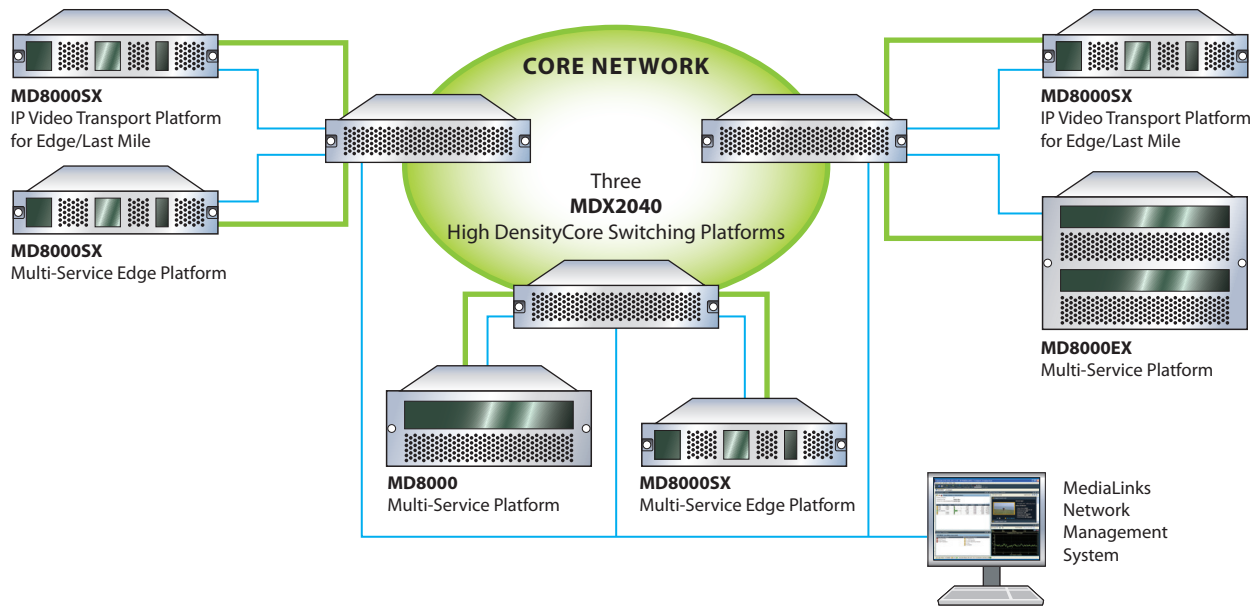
CORE NETWORK

MD8000SX
IP Video Transport Platform for Edge/Last Mile

MD8000SX
Multi-Service Edge Platform

Three
MDX2040
High DensityCore Switching Platforms

MD8000SX
IP Video Transport Platform for Edge/Last Mile

MD8000EX
Multi-Service Platform

MD8000
Multi-Service Platform

MD8000SX
Multi-Service Edge Platform

MediaLinks
Network
Management
System